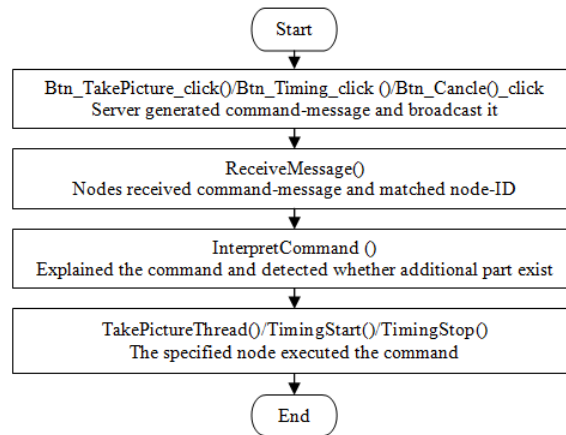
Start

Btn_TakePicture_click()/Btn_Timing_click ()/Btn_Cancle()_click
Server generated command-message and broadcast it

ReceiveMessage()
Nodes received command-message and matched node-ID

InterpretCommand ()
Explained the command and detected whether additional part exist

TakePictureThread()/TimingStart()/TimingStop()
The specified node executed the command

End